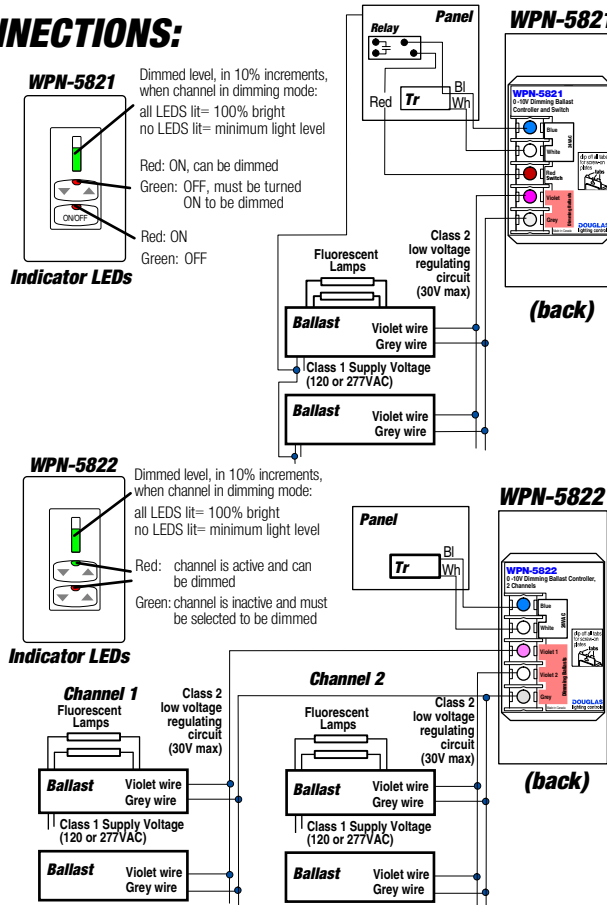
INECTIONS:

WPN-5821

Dimmed level, in 10% increments, when channel in dimming mode:
all LEDS lit= 100% bright
no LEDS lit= minimum light level

Red: ON, can be dimmed
Green: OFF, must be turned ON to be dimmed

ON/OFF

Red: ON
Green: OFF

Indicator LEDs

Panel

Relay

Red

Tr

Bl

Wh

WPN-5821

WPN-5821
0-10V Dimming Ballast Controller and Switch

Blue

White

24VAC

Red

Switch

Violet

Grey

Dimming Ballast

Made in Canada

DOUGLAS
lighting controls

Class 2 low voltage regulating circuit (30V max)

Fluorescent Lamps

Ballast

Violet wire

Grey wire

Class 1 Supply Voltage (120 or 277VAC)

Ballast

Violet wire

Grey wire

(back)

WPN-5822

Dimmed level, in 10% increments, when channel in dimming mode:
all LEDS lit= 100% bright
no LEDS lit= minimum light level

Red: channel is active and can be dimmed
Green: channel is inactive and must be selected to be dimmed

Indicator LEDs

Panel

Tr

Bl

Wh

WPN-5822

WPN-5822
0-10V Dimming Ballast Controller, 2 Channels

Blue

White

24VAC

Violet 1

Violet 2

Grey

Dimming Ballasts

Made in Canada

DOUGLAS
lighting controls

Channel 1

Fluorescent Lamps

Class 2 low voltage regulating circuit (30V max)

Ballast

Violet wire

Grey wire

Class 1 Supply Voltage (120 or 277VAC)

Ballast

Violet wire

Grey wire

Channel 2

Fluorescent Lamps

Class 2 low voltage regulating circuit (30V max)

Ballast

Violet wire

Grey wire

Class 1 Supply Voltage (120 or 277VAC)

Ballast

Violet wire

Grey wire

(back)